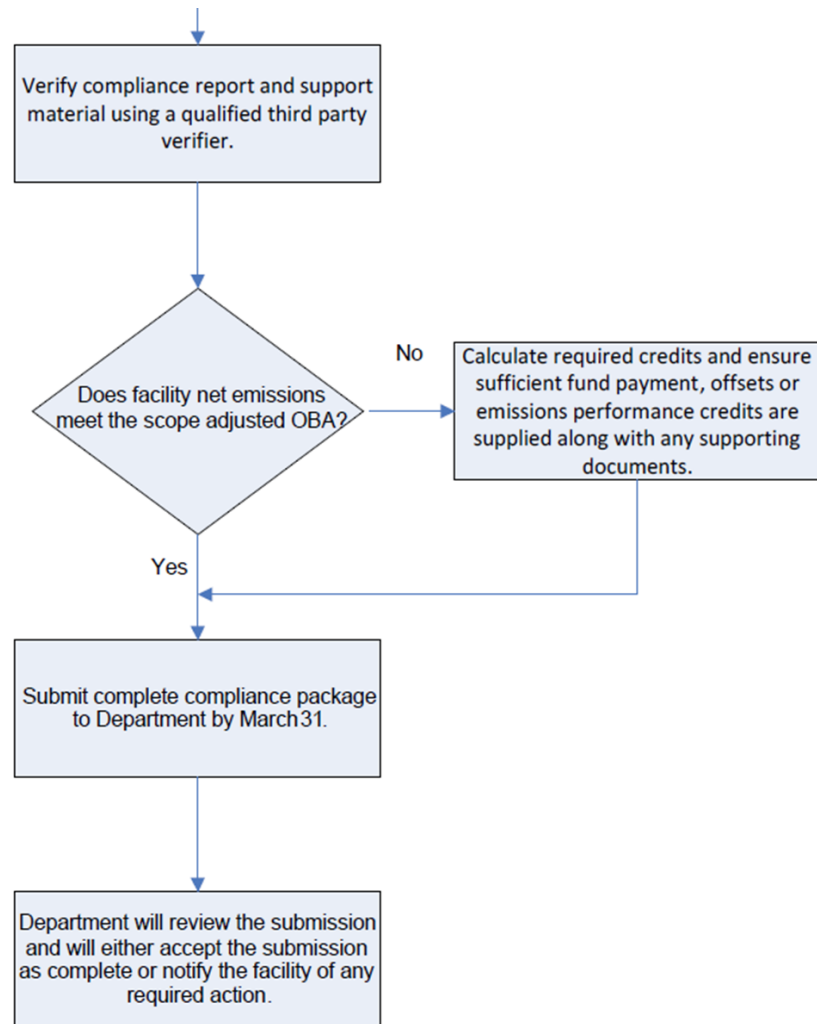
Verify compliance report and support material using a qualified third party verifier.

Does facility net emissions meet the scope adjusted OBA?

No

Calculate required credits and ensure sufficient fund payment, offsets or emissions performance credits are supplied along with any supporting documents.

Yes

Submit complete compliance package to Department by March31.

Department will review the submission and will either accept the submission as complete or notify the facility of any required action.